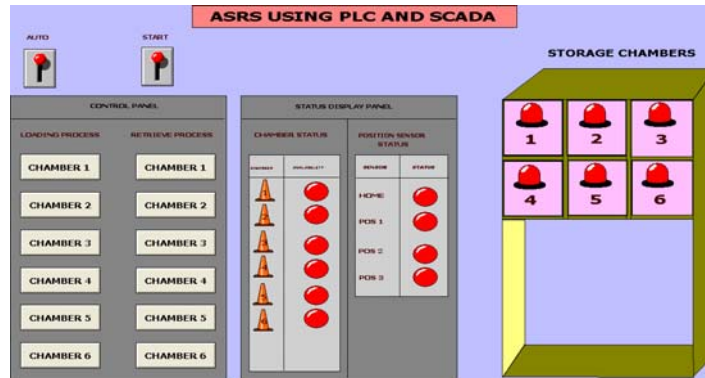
ASRS USING PLC AND SCADA

AUTO

START

STORAGE CHAMBERS

CONTROL PANEL

LOADING PROCESS

RETRIEVE PROCESS

CHAMBER 1

CHAMBER 1

CHAMBER 2

CHAMBER 2

CHAMBER 3

CHAMBER 3

CHAMBER 4

CHAMBER 4

CHAMBER 5

CHAMBER 5

CHAMBER 6

CHAMBER 6

STATUS DISPLAY PANEL

CHAMBER STATUS

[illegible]

AVAILABILITY

POSITION SENSOR STATUS

SENSOR

STATUS

HOME

POS 1

POS 2

POS 3

1

2

3

4

5

6